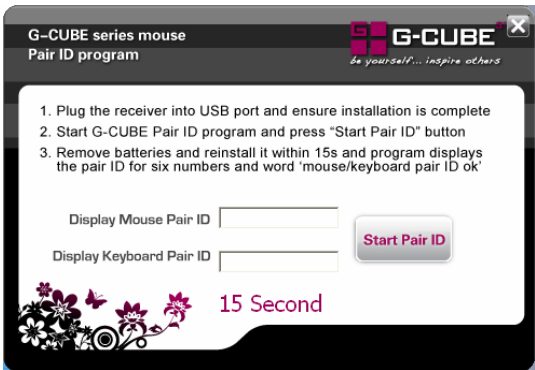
G-CUBE series mouse
Pair ID program

G-CUBE®
be yourself... inspire others

1. Plug the receiver into USB port and ensure installation is complete
2. Start G-CUBE Pair ID program and press "Start Pair ID" button
3. Remove batteries and reinstall it within 15s and program displays the pair ID for six numbers and word 'mouse/keyboard pair ID ok'

Display Mouse Pair ID

Display Keyboard Pair ID

Start Pair ID

15 Second